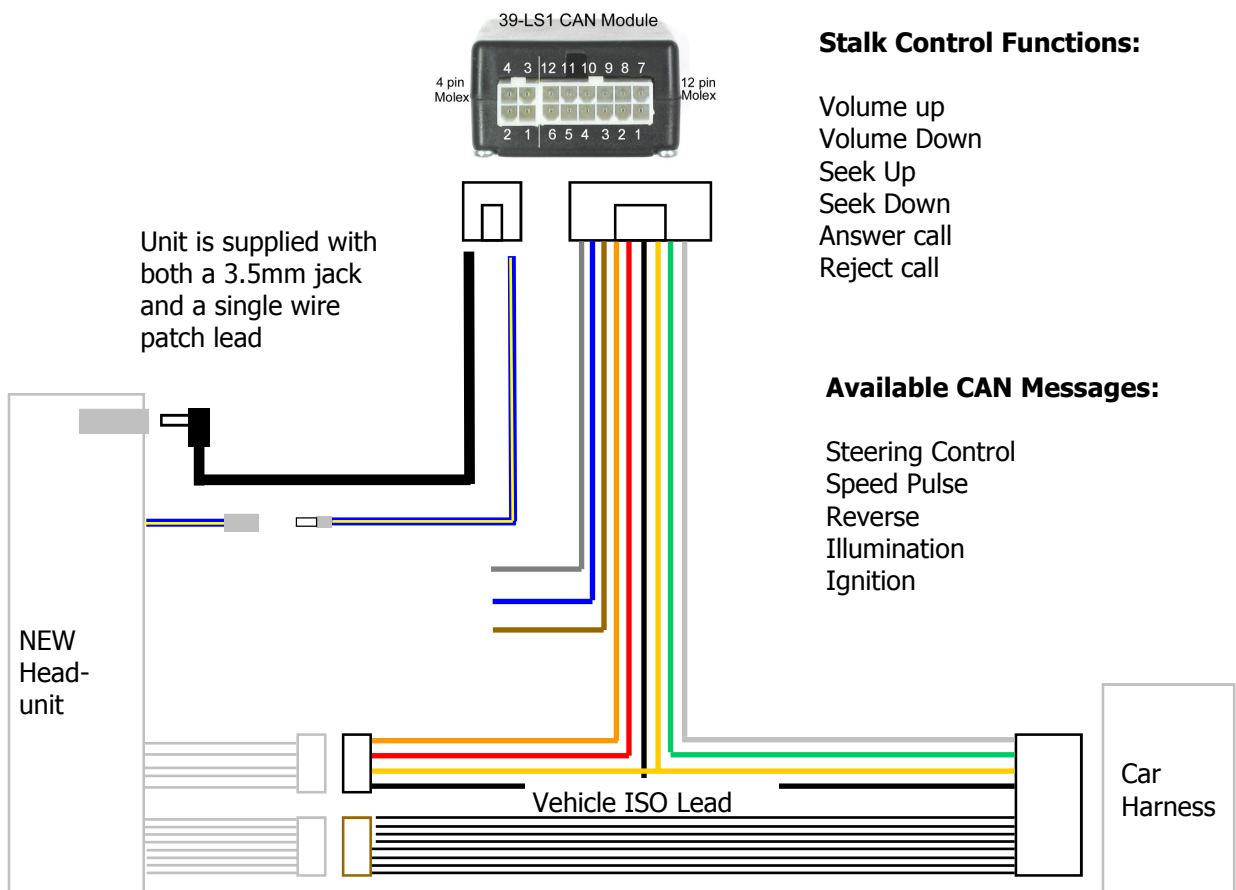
39-LS1 CAN Module

4 3 12 11 10 9 8 7

4 pin Molex

12 pin Molex

2 1 6 5 4 3 2 1

**Stalk Control Functions:**

Volume up
Volume Down
Seek Up
Seek Down
Answer call
Reject call

Unit is supplied with both a 3.5mm jack and a single wire patch lead

**Available CAN Messages:**

Steering Control
Speed Pulse
Reverse
Illumination
Ignition

NEW Head-unit

Vehicle ISO Lead

Car Harness